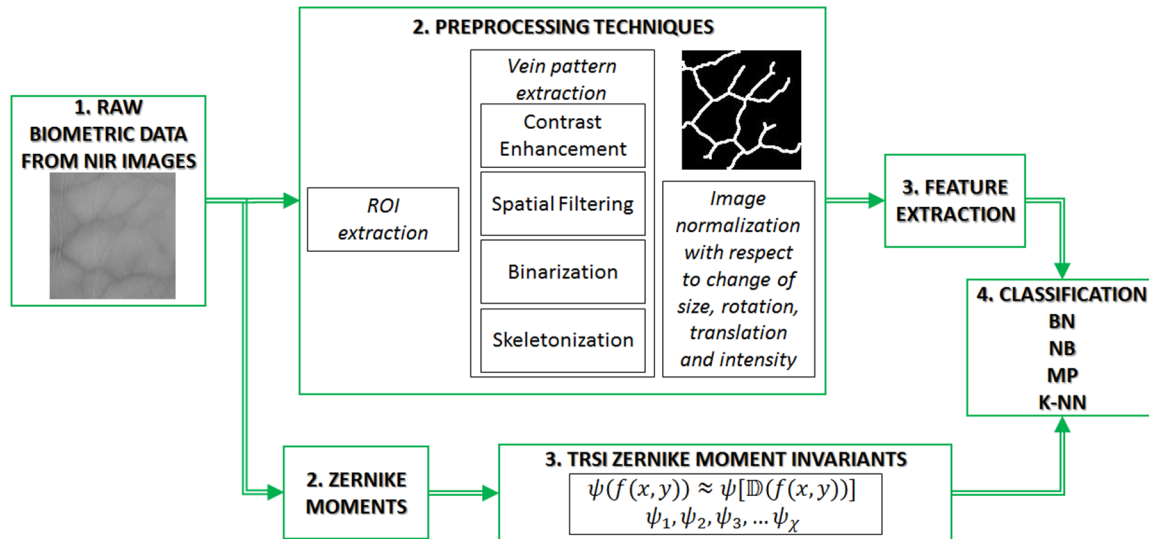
1. RAW BIOMETRIC DATA FROM NIR IMAGES

2. PREPROCESSING TECHNIQUES

ROI extraction

Vein pattern extraction

Contrast Enhancement

Spatial Filtering

Binarization

Skeletonization

Image normalization with respect to change of size, rotation, translation and intensity

3. FEATURE EXTRACTION

4. CLASSIFICATION
BN
NB
MP
K-NN

2. ZERNIKE MOMENTS

3. TRSI ZERNIKE MOMENT INVARIANTS
$\psi(f(x,y)) \approx \psi[\mathbb{D}(f(x,y))]$
$\psi_1, \psi_2, \psi_3, \dots \psi_\chi$